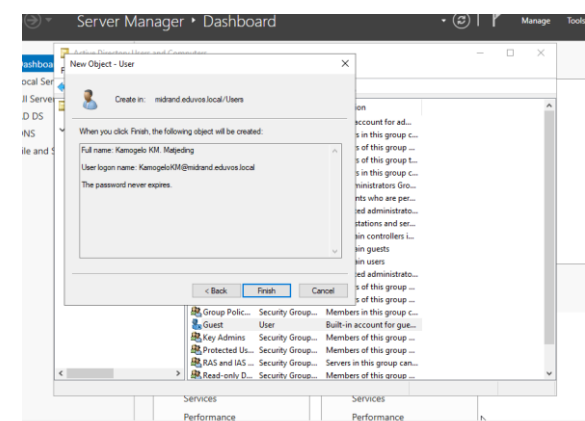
Server Manager • Dashboard

Manage Tools

ashboa
ocal Ser
ll Server
D DS
NS
ile and S

Active Directory Users and Computers

New Object - User

Create in: midrand.eduvos.local/Users

When you click Finish, the following object will be created:

Full name: Kamogelo KM. Matjeding

User logon name: KamogeloKM@midrand.eduvos.local

The password never expires.

< Back Finish Cancel

ion
account for ad...
s in this group c...
s of this group ...
s of this group t...
s in this group c...
ministrators Gro...
nts who are per...
ed administrato...
stations and ser...
ain controllers i...
ain guests
ain users
ed administrato...
s of this group ...
s of this group ...

| | | |
|---|---|---|
| Group Polic... | Security Group... | Members in this group c... |
| Guest | User | Built-in account for gue... |
| Key Admins | Security Group... | Members of this group ... |
| Protected Us... | Security Group... | Members of this group ... |
| RAS and IAS ... | Security Group... | Servers in this group can... |
| Read-only D... | Security Group... | Members of this group ... |

Services
Performance

Services
Performance